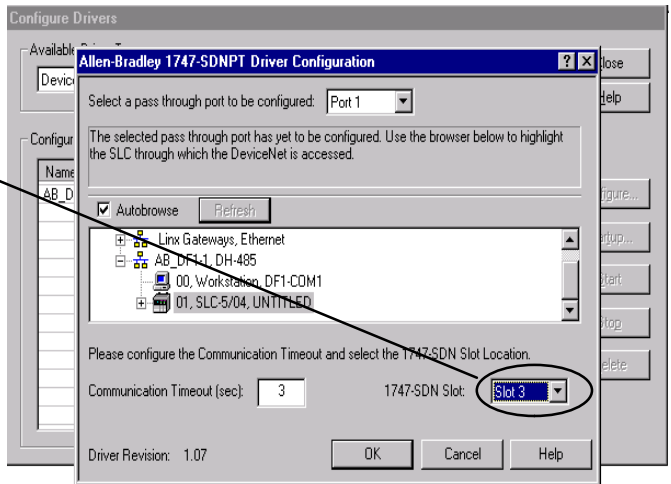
Configure Drivers

Availabl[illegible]

Devic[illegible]

Configur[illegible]

Name

AB_D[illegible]

lose

Help

figure...

etup...

Start

Stop

elete

Allen-Bradley 1747-SDNPT Driver Configuration

?

X

Select a pass through port to be configured: Port 1

The selected pass through port has yet to be configured. Use the browser below to highlight the SLC through which the DeviceNet is accessed.

Autobrowse

Refresh

Linx Gateways, Ethernet

AB_DF1-1, DH-485

00, Workstation, DF1-COM1

01, SLC-5/04, UNTITLED

Please configure the Communication Timeout and select the 1747-SDN Slot Location.

Communication Timeout (sec): 3

1747-SDN Slot: Slot 3

Driver Revision: 1.07

OK

Cancel

Help